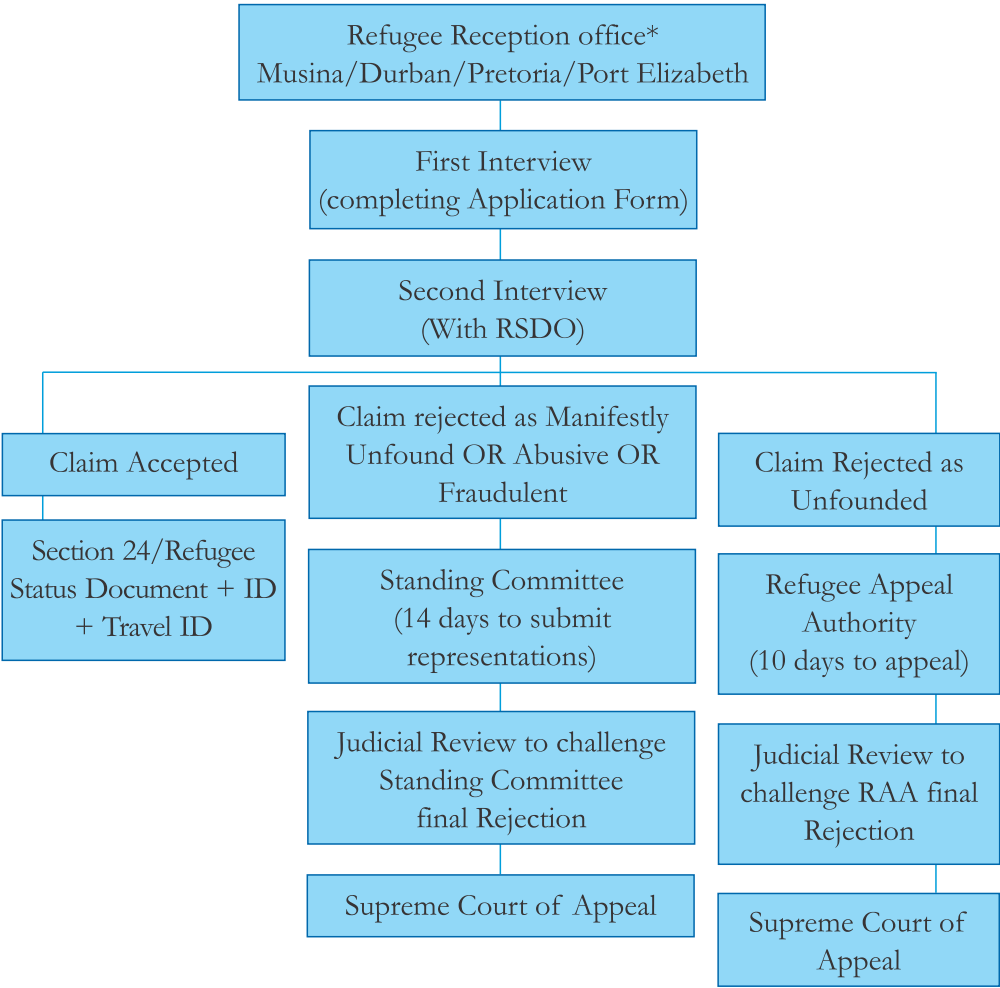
Refugee Reception office*
Musina/Durban/Pretoria/Port Elizabeth

First Interview
(completing Application Form)

Second Interview
(With RSDO)

Claim Accepted

Section 24/Refugee Status Document + ID + Travel ID

Claim rejected as Manifestly Unfound OR Abusive OR Fraudulent

Standing Committee
(14 days to submit representations)

Judicial Review to challenge Standing Committee final Rejection

Supreme Court of Appeal

Claim Rejected as Unfounded

Refugee Appeal Authority
(10 days to appeal)

Judicial Review to challenge RAA final Rejection

Supreme Court of Appeal